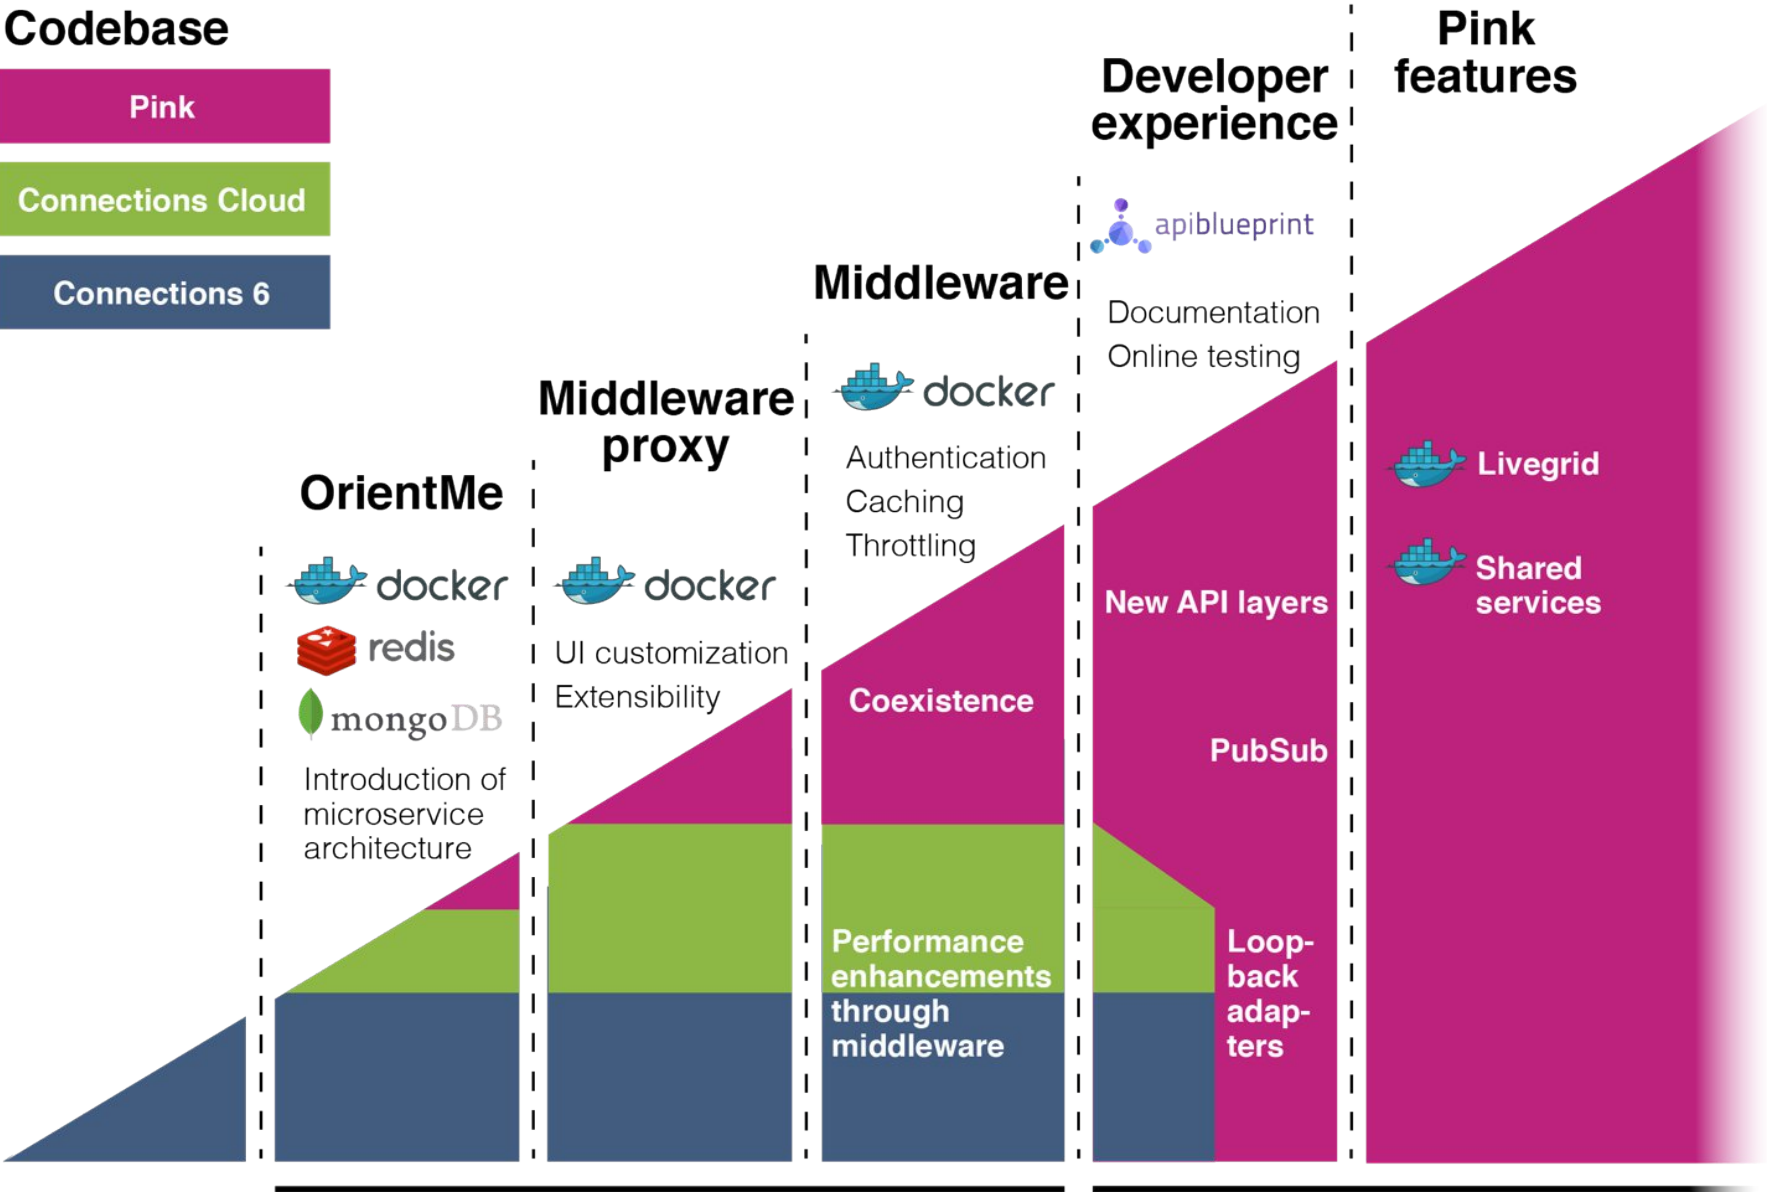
Codebase

Pink

Connections Cloud

Connections 6

OrientMe

docker

redis

mongoDB

Introduction of microservice architecture

Middleware proxy

docker

UI customization

Extensibility

Middleware

docker

Authentication

Caching

Throttling

Coexistence

Performance enhancements through middleware

Developer experience

apiblueprint

Documentation

Online testing

New API layers

PubSub

Loop-back adap-ters

Pink features

Livegrid

Shared services